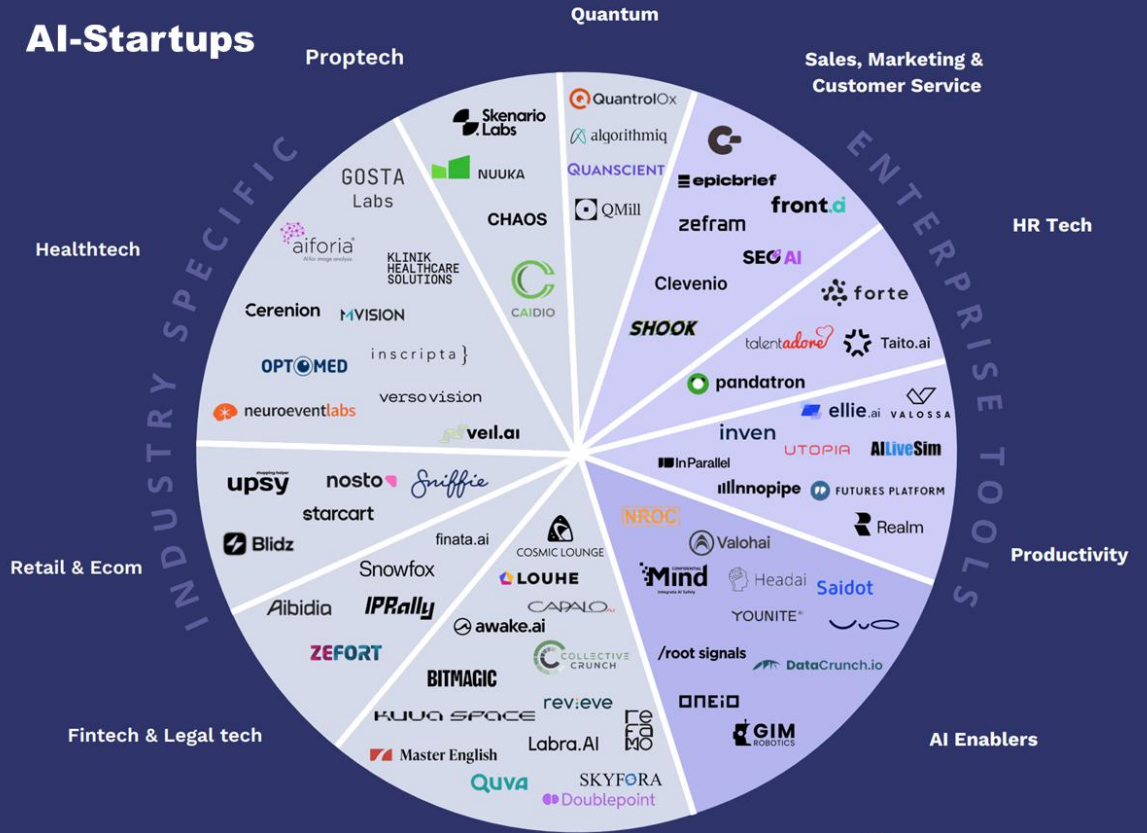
AI-Startups

Quantum

Proptech

Sales, Marketing & Customer Service

HR Tech

Healthtech

Productivity

Retail & Ecom

Fintech & Legal tech

AI Enablers

INDUSTRY SPECIFIC

ENTERPRISE TOOLS

Skenario Labs
NUUKA
CHAOS
CAIDIO

QuantrolOx
algorithmiq
QUANSCIENT
QMill

epicbrief
front.ai
zefram
SEO AI
Clevenio
SHOOK

forte
talentadore
Taito.ai
pandatron

GOSTA Labs
aiforia
KLINIK HEALTHCARE SOLUTIONS
Cerenion
MVISION
OPTOMED
inscripta
neuroeventlabs
versovision
veil.ai

ellie.ai
VALOSSA
inven
UTOPIA
AILiveSim
InParallel
Innopipe
FUTURES PLATFORM
Realm

upsy
nosto
Sniffie
starcart
Blidz
finata.ai
Snowfox

COSMIC LOUNGE
LOUHE
CAPALO
awake.ai
COLLECTIVE CRUNCH
Aibidia
IPRally
ZEFORT
BITMAGIC
revieve
KUVA SPACE
refamo
Labra.AI
Master English
Quva
SKYFORA
Doublepoint

NROC
Valohai
Mind
Headai
Saidot
YOUNITE
VUO
/root signals
DataCrunch.io
ONEIO
GIM ROBOTICS